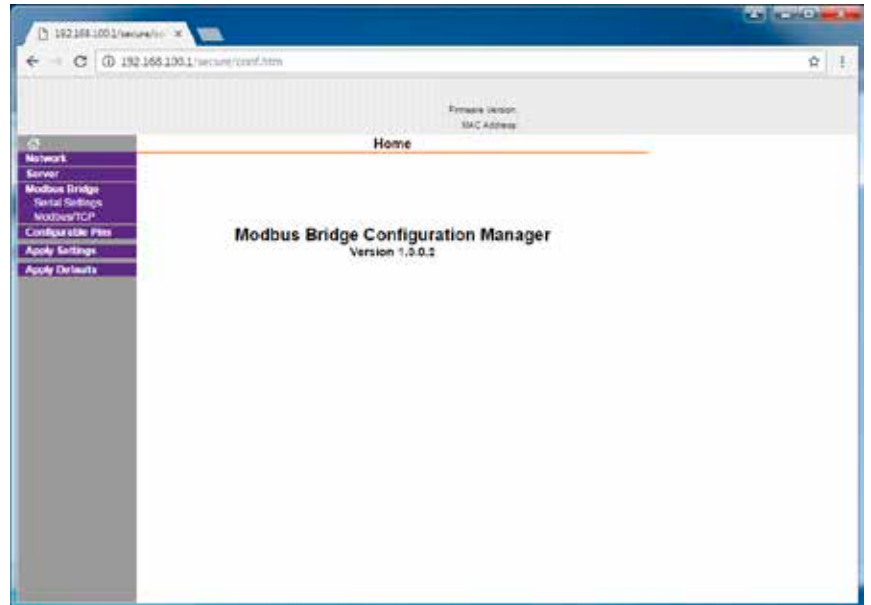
192.168.100.1/secure/co ×

192.168.100.1/secure/conf.htm

Firmware Version
MAC Address

Network
Server
Modbus Bridge
Serial Settings
Modbus/TCP
Configurable Pins
Apply Settings
Apply Defaults

Home

Modbus Bridge Configuration Manager
Version 1.0.0.2